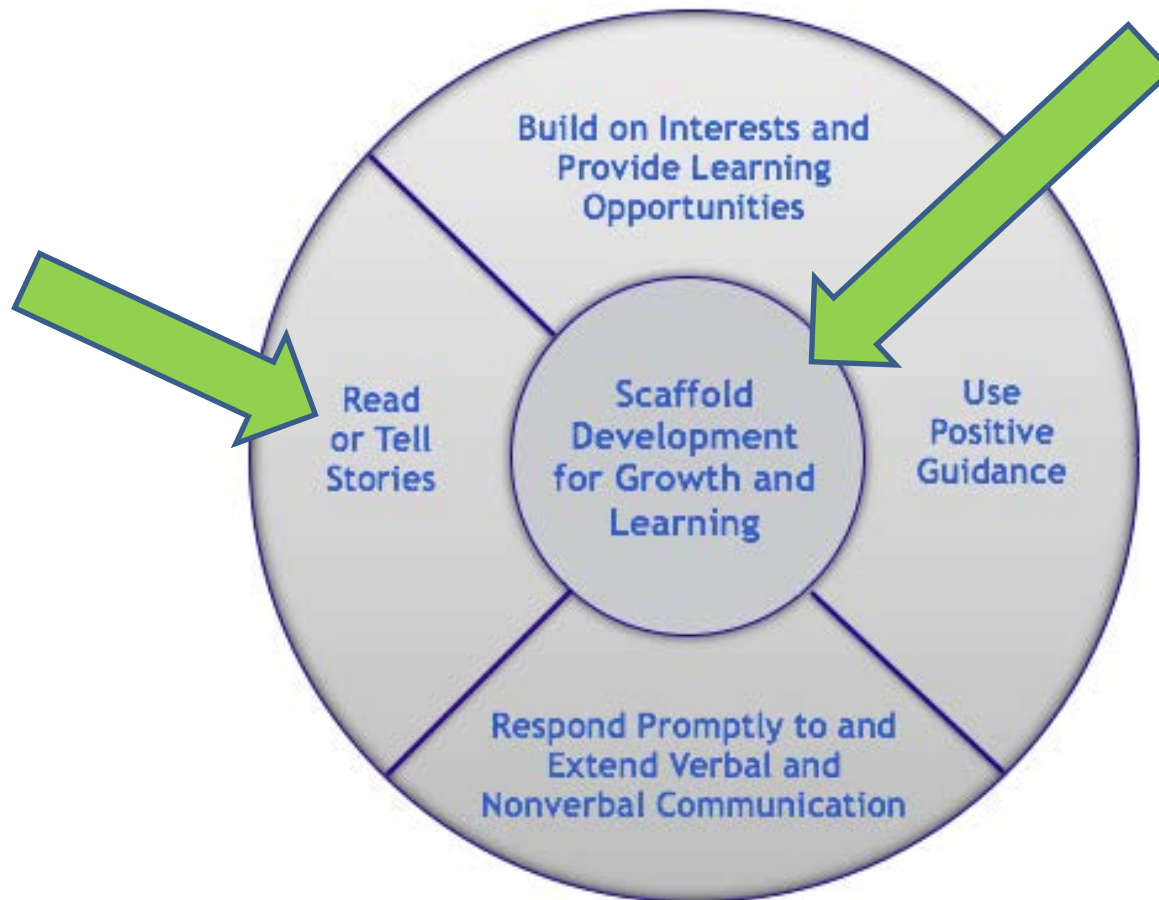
Build on Interests and Provide Learning Opportunities

Read or Tell Stories

Scaffold Development for Growth and Learning

Use Positive Guidance

Respond Promptly to and Extend Verbal and Nonverbal Communication